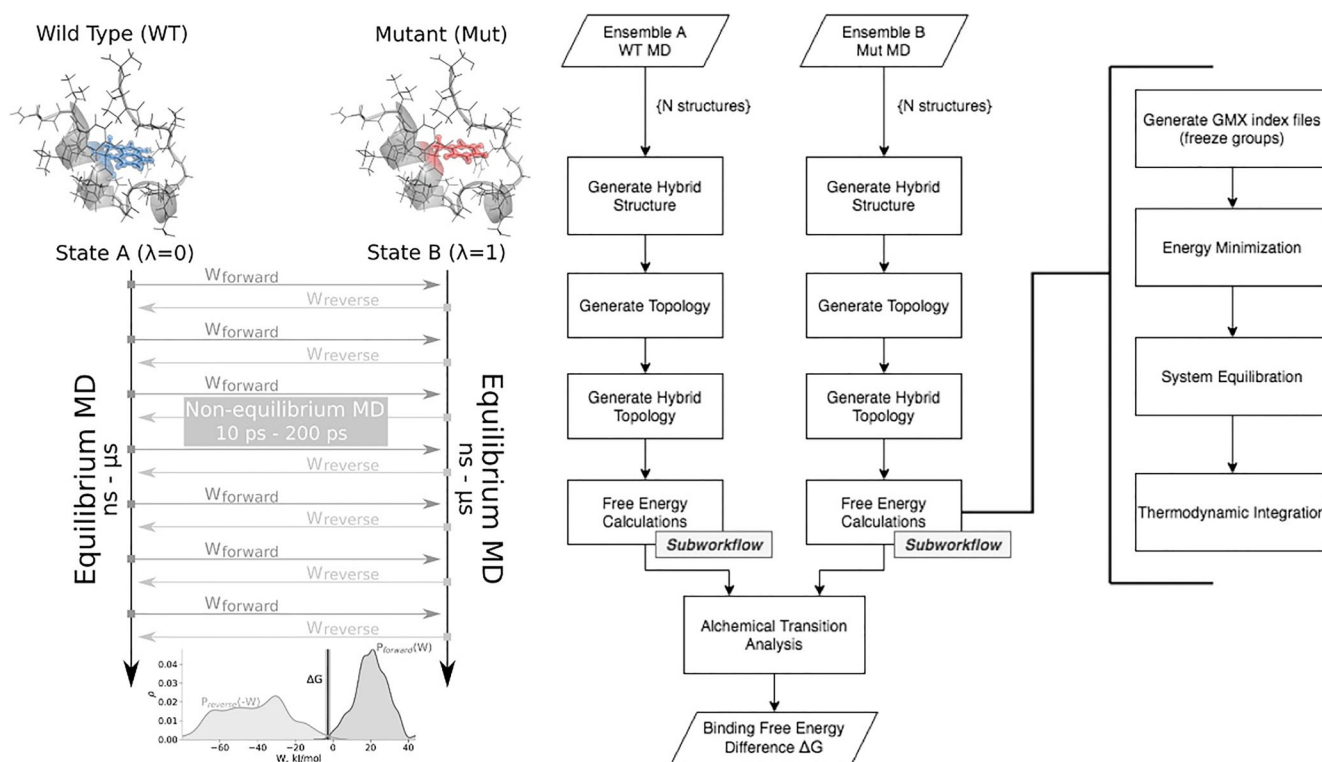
Wild Type (WT)

Mutant (Mut)

State A (λ=0)

State B (λ=1)

W$_{forward}$
W$_{reverse}$
W$_{forward}$
W$_{reverse}$
W$_{forward}$
Non-equilibrium MD
10 ps - 200 ps
W$_{reverse}$
W$_{forward}$
W$_{reverse}$
W$_{forward}$
W$_{reverse}$
W$_{forward}$
W$_{reverse}$

Equilibrium MD
ns - µs

Equilibrium MD
ns - µs

0.04
0.03
0.02
0.01
0.00
ρ
P$_{reverse}$(-W)
ΔG
P$_{forward}$(W)
-60 -40 -20 0 20 40
W, kJ/mol

Ensemble A
WT MD

Ensemble B
Mut MD

{N structures}

{N structures}

Generate Hybrid Structure

Generate Hybrid Structure

Generate Topology

Generate Topology

Generate Hybrid Topology

Generate Hybrid Topology

Free Energy Calculations

Subworkflow

Free Energy Calculations

Subworkflow

Alchemical Transition Analysis

Binding Free Energy Difference ΔG

Generate GMX index files (freeze groups)

Energy Minimization

System Equilibration

Thermodynamic Integration